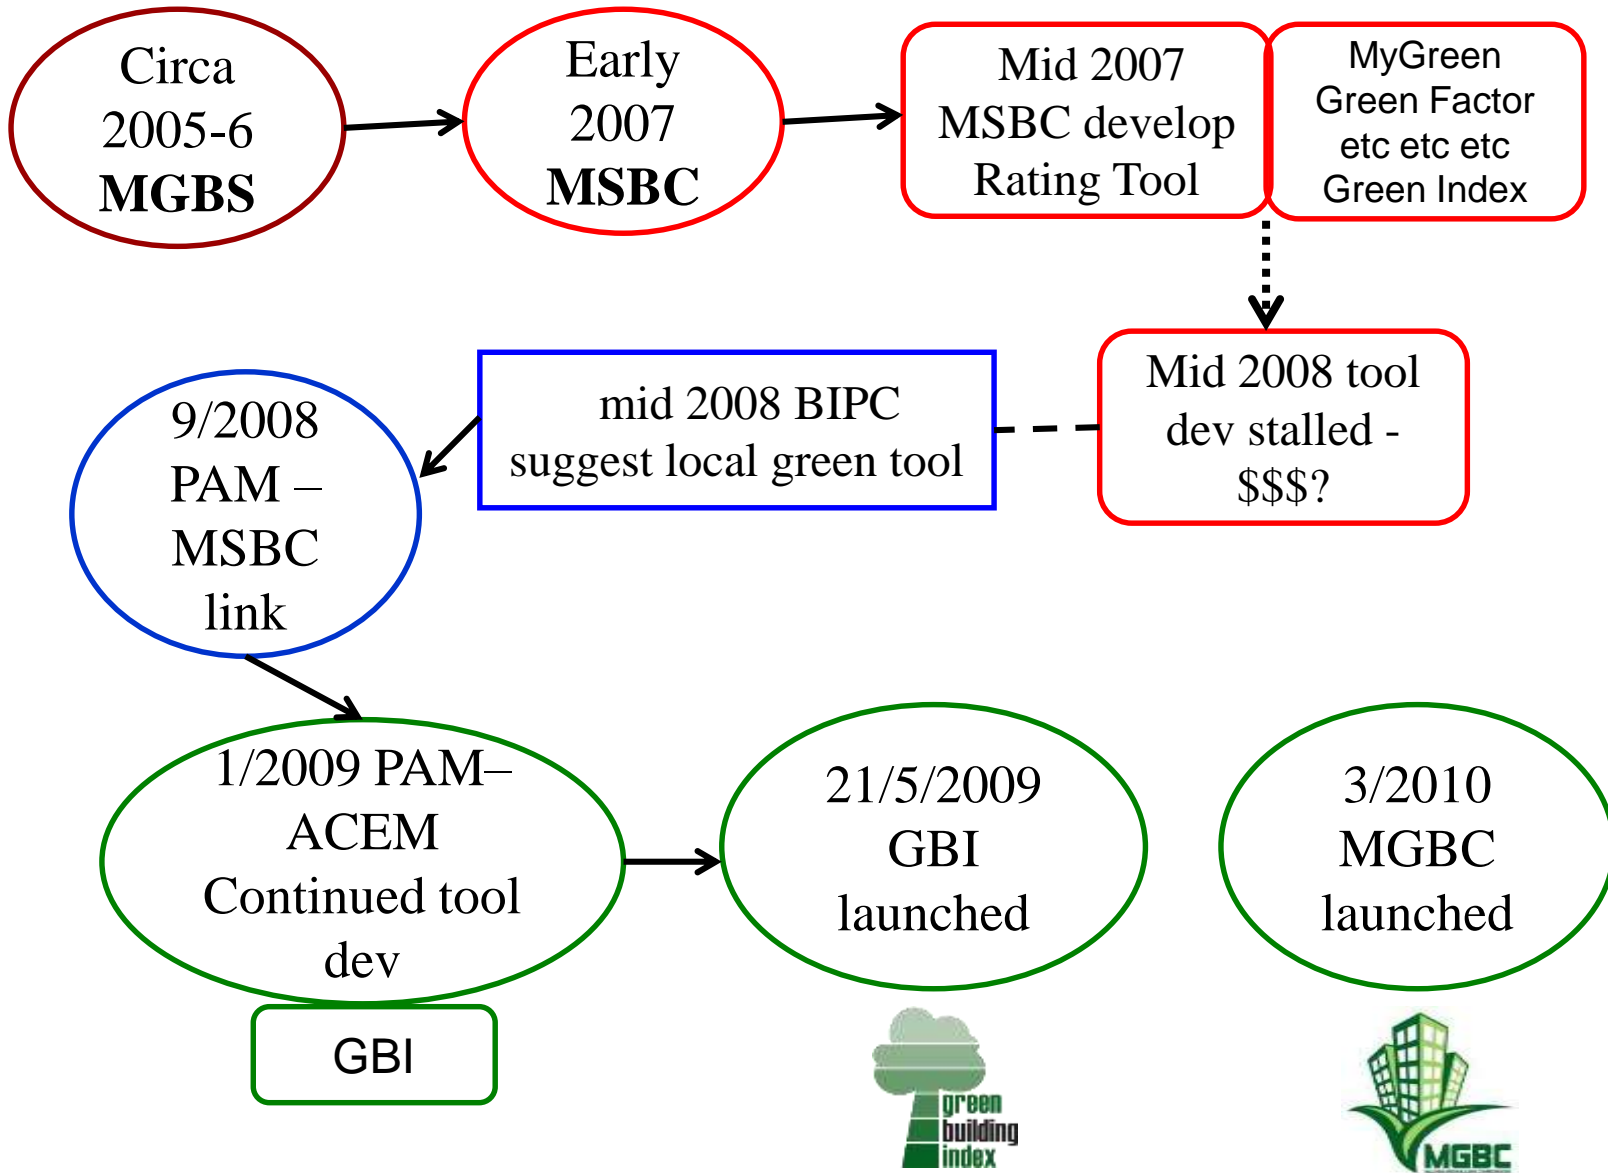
Circa 2005-6 **MGBS**

Early 2007 **MSBC**

Mid 2007 MSBC develop Rating Tool

MyGreen Green Factor etc etc etc Green Index

Mid 2008 tool dev stalled - $$$?

mid 2008 BIPC suggest local green tool

9/2008 PAM – MSBC link

1/2009 PAM– ACEM Continued tool dev

GBI

21/5/2009 GBI launched

green building index

3/2010 MGBC launched

MGBC